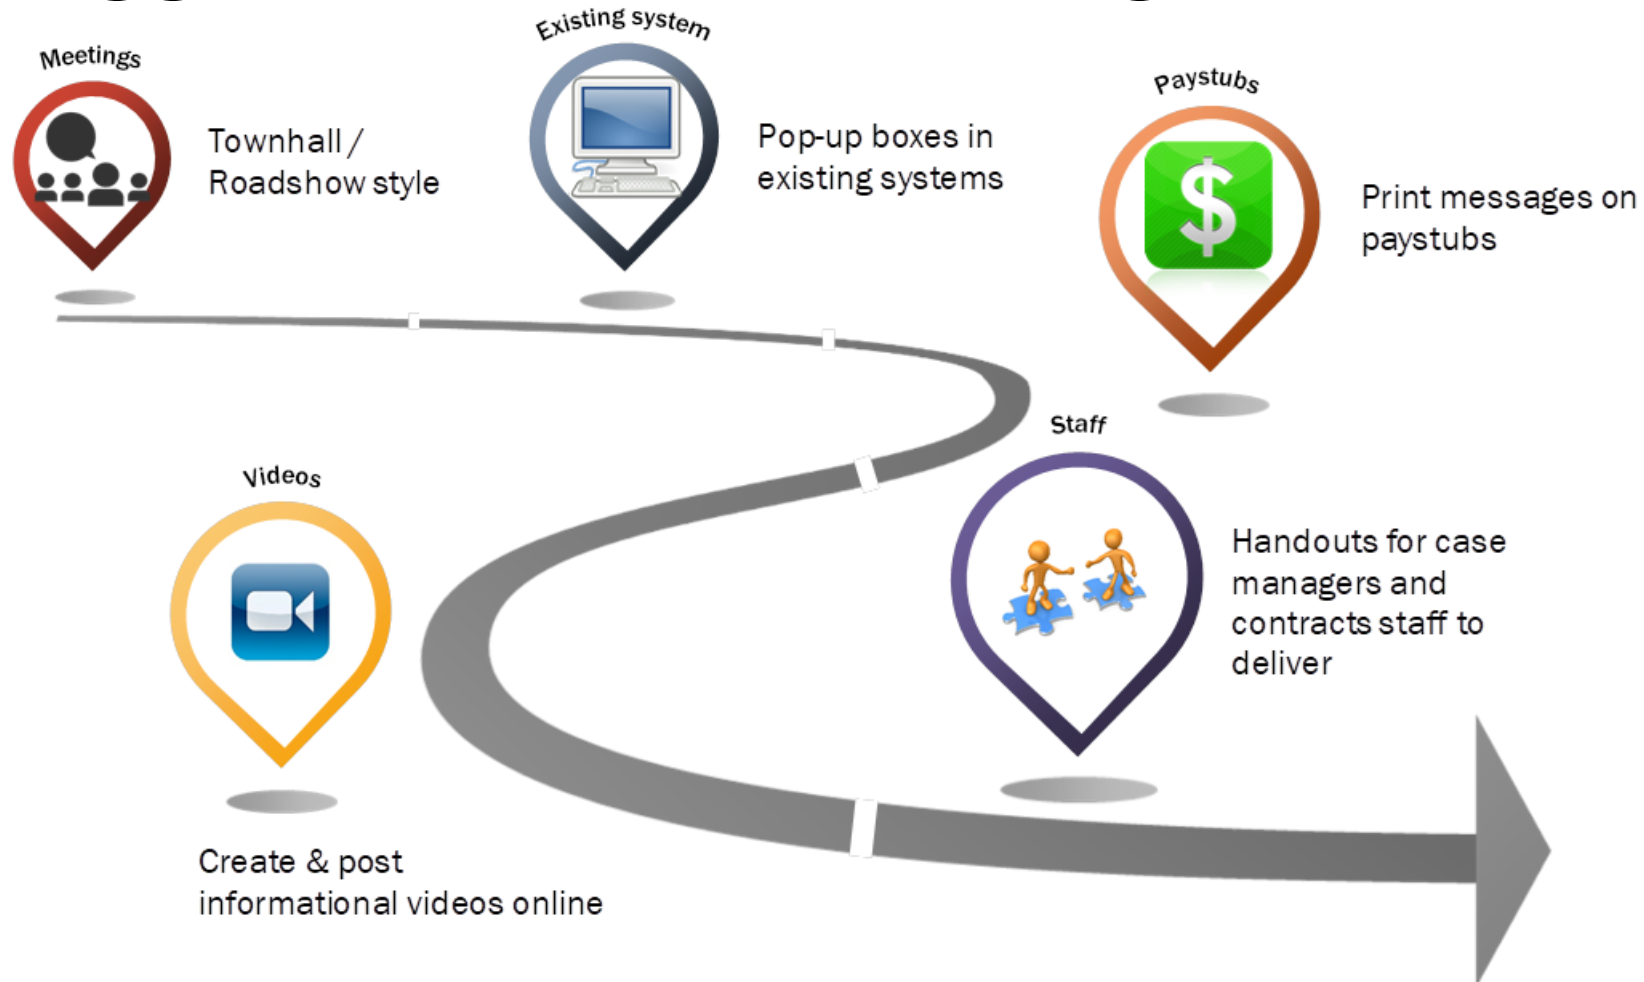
Meetings

Townhall / Roadshow style

Existing system

Pop-up boxes in existing systems

Paystubs

$

Print messages on paystubs

Staff

Handouts for case managers and contracts staff to deliver

Videos

Create & post informational videos online